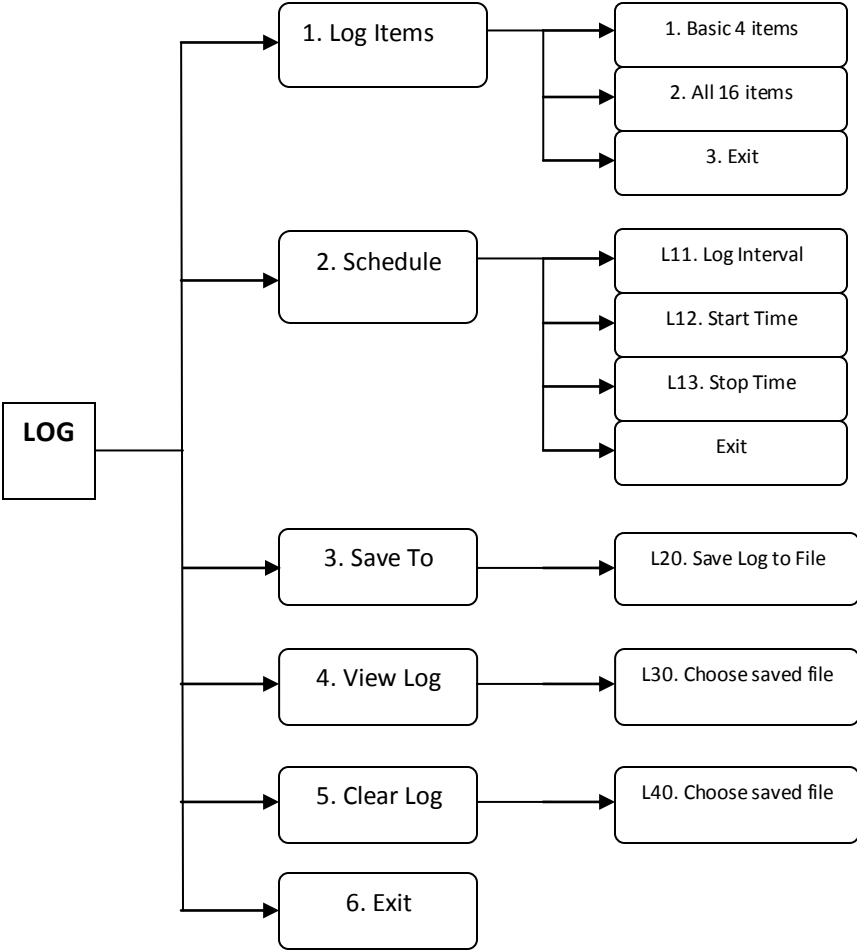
LOG

1. Log Items

1. Basic 4 items

2. All 16 items

3. Exit

2. Schedule

L11. Log Interval

L12. Start Time

L13. Stop Time

Exit

3. Save To

L20. Save Log to File

4. View Log

L30. Choose saved file

5. Clear Log

L40. Choose saved file

6. Exit